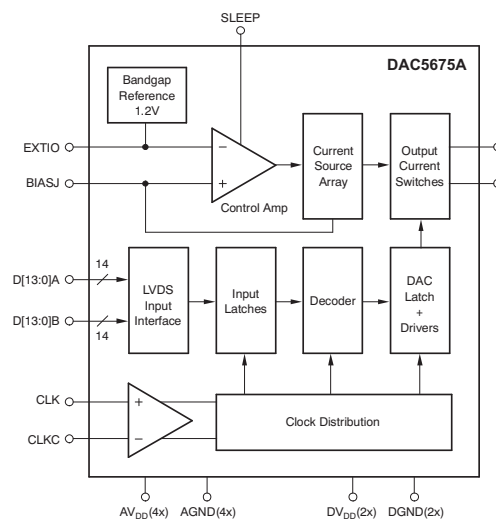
SLEEP

DAC5675A

Bandgap Reference 1.2V

EXTIO

BIASJ

−

+

Control Amp

Current Source Array

Output Current Switches

D[13:0]A

D[13:0]B

14

14

LVDS Input Interface

Input Latches

Decoder

DAC Latch + Drivers

CLK

CLKC

+

−

Clock Distribution

$AV_{DD}(4x)$

AGND(4x)

$DV_{DD}(2x)$

DGND(2x)